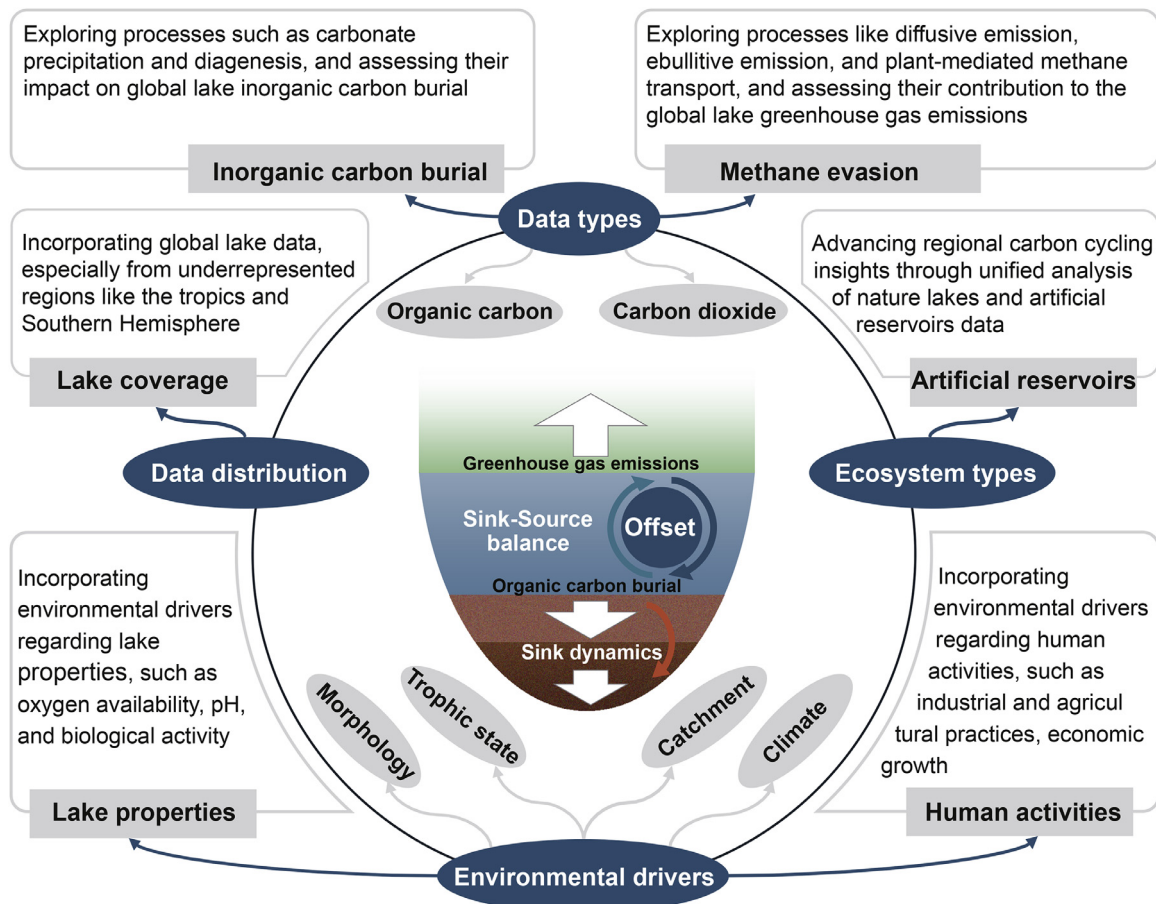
Exploring processes such as carbonate precipitation and diagenesis, and assessing their impact on global lake inorganic carbon burial

Inorganic carbon burial

Exploring processes like diffusive emission, ebullitive emission, and plant-mediated methane transport, and assessing their contribution to the global lake greenhouse gas emissions

Methane evasion

Data types

Incorporating global lake data, especially from underrepresented regions like the tropics and Southern Hemisphere

Lake coverage

Organic carbon

Carbon dioxide

Advancing regional carbon cycling insights through unified analysis of nature lakes and artificial reservoirs data

Artificial reservoirs

Data distribution

Greenhouse gas emissions

Sink-Source balance

Offset

Organic carbon burial

Sink dynamics

Ecosystem types

Incorporating environmental drivers regarding lake properties, such as oxygen availability, pH, and biological activity

Incorporating environmental drivers regarding human activities, such as industrial and agricul tural practices, economic growth

Morphology

Trophic state

Catchment

Climate

Lake properties

Human activities

Environmental drivers